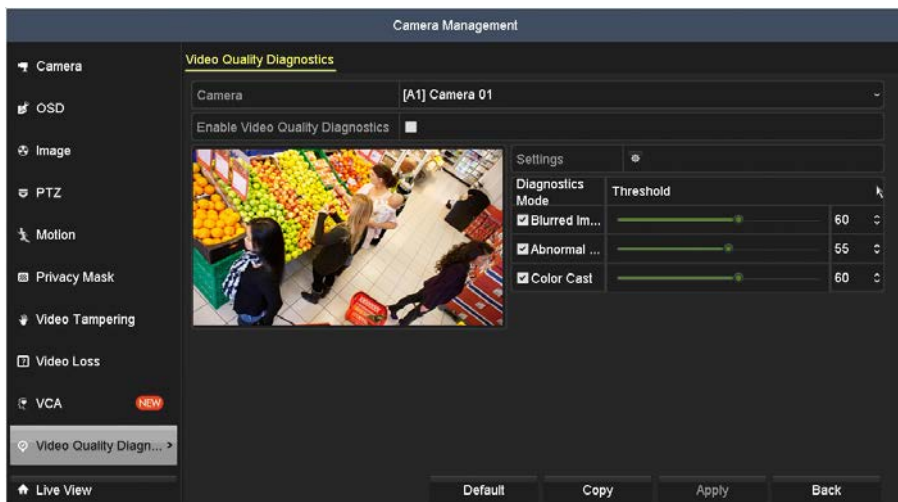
Camera Management

Camera
OSD
Image
PTZ
Motion
Privacy Mask
Video Tampering
Video Loss
VCA NEW
Video Quality Diagn... >
Live View

Video Quality Diagnostics

Camera [A1] Camera 01
Enable Video Quality Diagnostics

Settings

| Diagnostics Mode | Threshold | |
|---|---|---|
| Blurred Im... | | 60 |
| Abnormal ... | | 55 |
| Color Cast | | 60 |

Default Copy Apply Back